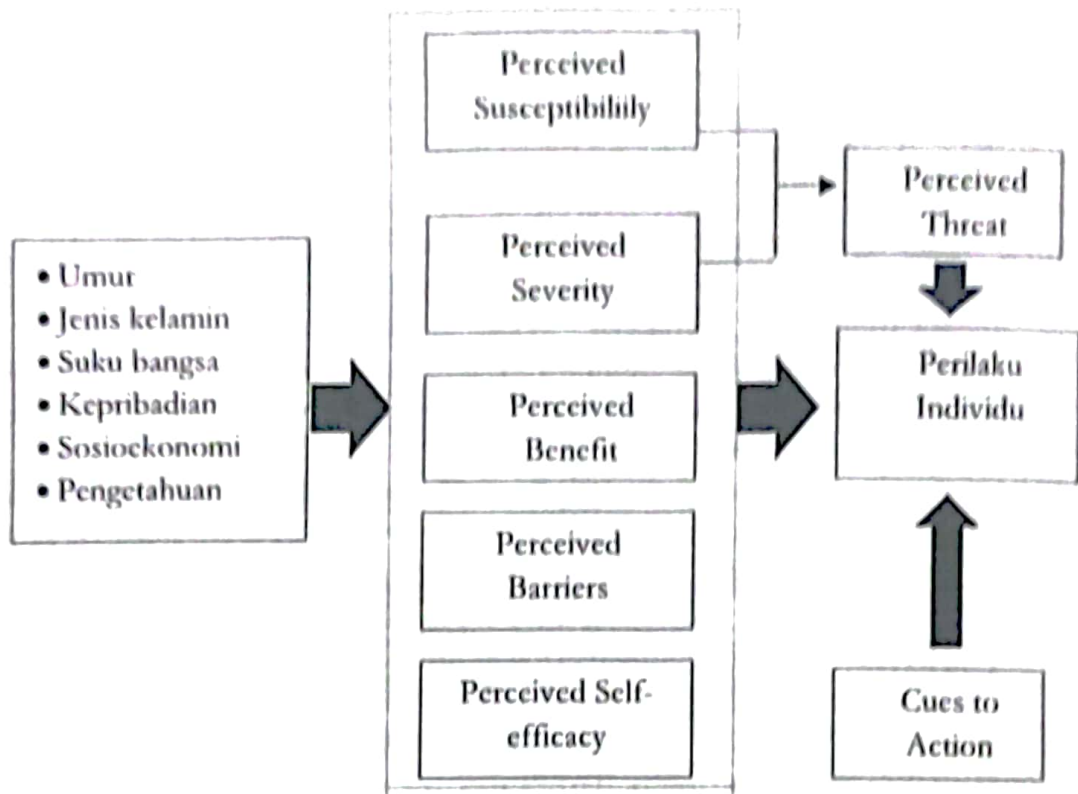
- Umur
- Jenis kelamin
- Suku bangsa
- Kepribadian
- Sosioekonomi
- Pengetahuan

Perceived Susceptibilily

Perceived Severity

Perceived Benefit

Perceived Barriers

Perceived Self-efficacy

Perceived Threat

Perilaku Individu

Cues to Action